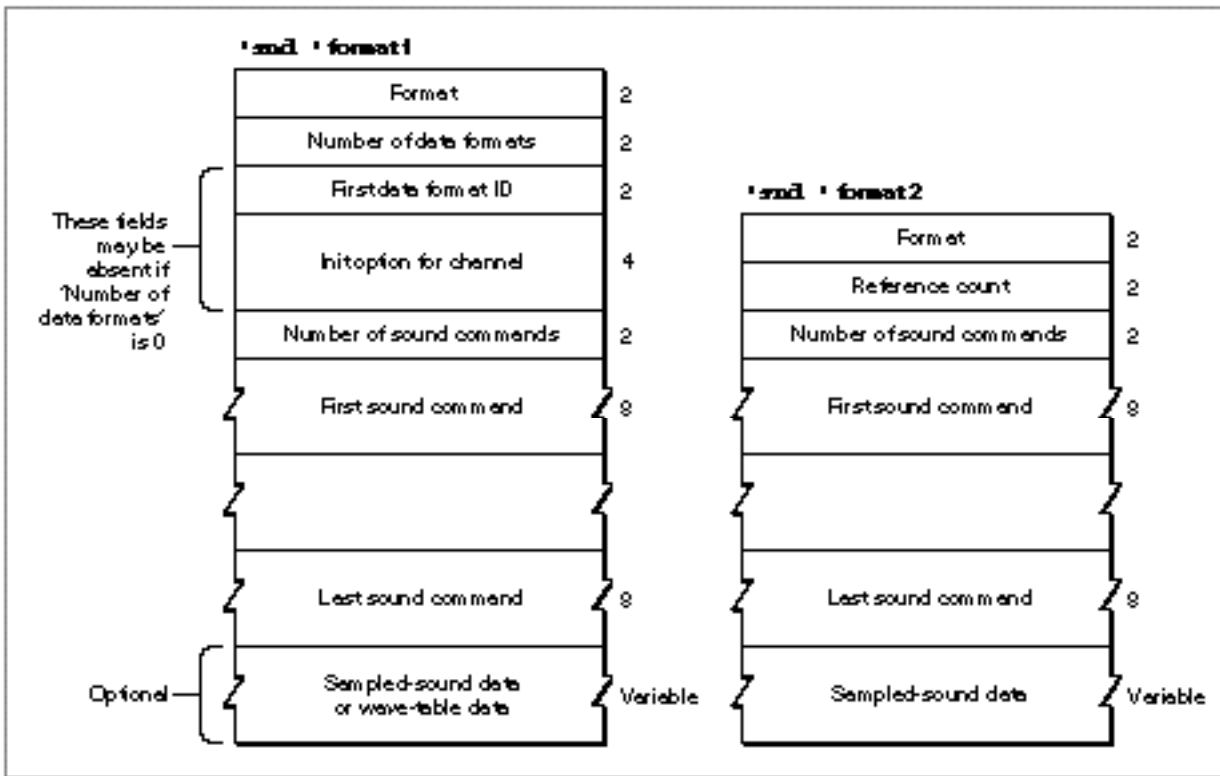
'snd ' format 1

| Format | 2 |
|---|---|
| Number of data formats | 2 |
| First data format ID | 2 |
| Init option for channel | 4 |
| Number of sound commands | 2 |
| First sound command | 8 |
| | |
| Last sound command | 8 |
| Sampled-sound data or wave-table data | Variable |

These fields may be absent if 'Number of data formats' is 0

Optional

'snd ' format 2

| Format | 2 |
|---|---|
| Reference count | 2 |
| Number of sound commands | 2 |
| First sound command | 8 |
| | |
| Last sound command | 8 |
| Sampled-sound data | Variable |